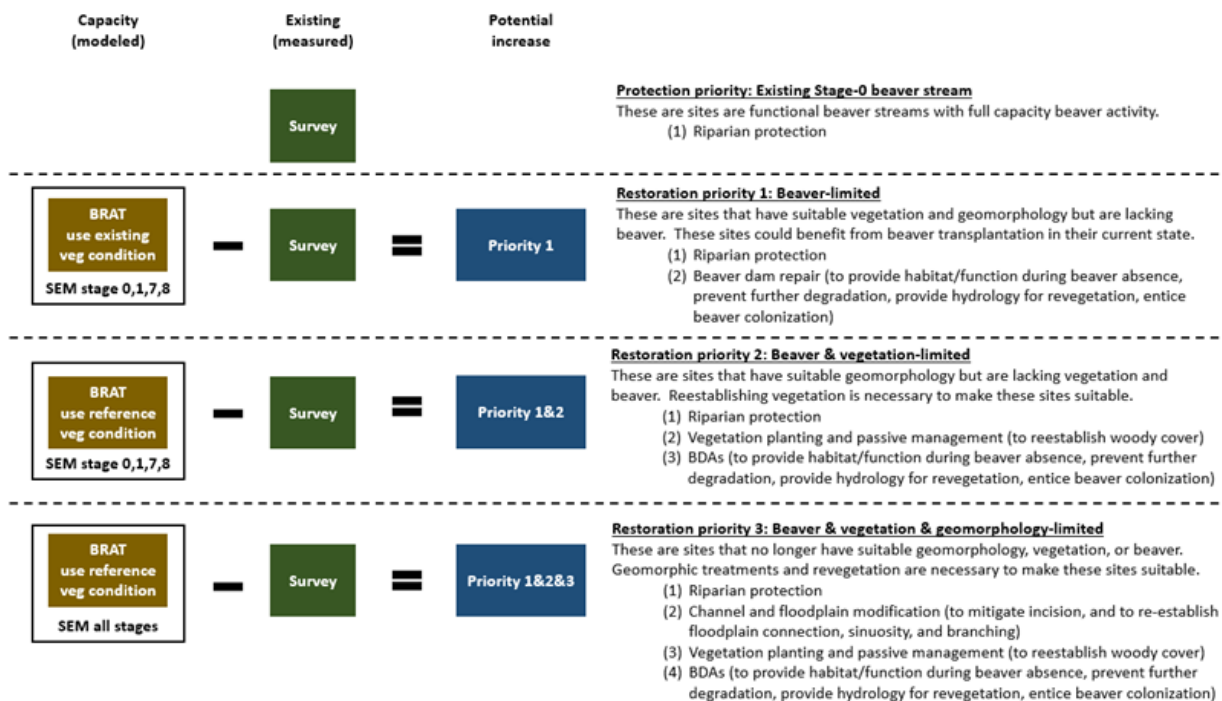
Capacity (modeled)

Existing (measured)

Potential increase

Survey

Protection priority: Existing Stage-0 beaver stream
These are sites are functional beaver streams with full capacity beaver activity.
(1) Riparian protection

BRAT use existing veg condition
SEM stage 0,1,7,8

Survey

Priority 1

Restoration priority 1: Beaver-limited
These are sites that have suitable vegetation and geomorphology but are lacking beaver. These sites could benefit from beaver transplantation in their current state.
(1) Riparian protection
(2) Beaver dam repair (to provide habitat/function during beaver absence, prevent further degradation, provide hydrology for revegetation, entice beaver colonization)

BRAT use reference veg condition
SEM stage 0,1,7,8

Survey

Priority 1&2

Restoration priority 2: Beaver & vegetation-limited
These are sites that have suitable geomorphology but are lacking vegetation and beaver. Reestablishing vegetation is necessary to make these sites suitable.
(1) Riparian protection
(2) Vegetation planting and passive management (to reestablish woody cover)
(3) BDAs (to provide habitat/function during beaver absence, prevent further degradation, provide hydrology for revegetation, entice beaver colonization)

BRAT use reference veg condition
SEM all stages

Survey

Priority 1&2&3

Restoration priority 3: Beaver & vegetation & geomorphology-limited
These are sites that no longer have suitable geomorphology, vegetation, or beaver. Geomorphic treatments and revegetation are necessary to make these sites suitable.
(1) Riparian protection
(2) Channel and floodplain modification (to mitigate incision, and to re-establish floodplain connection, sinuosity, and branching)
(3) Vegetation planting and passive management (to reestablish woody cover)
(4) BDAs (to provide habitat/function during beaver absence, prevent further degradation, provide hydrology for revegetation, entice beaver colonization)